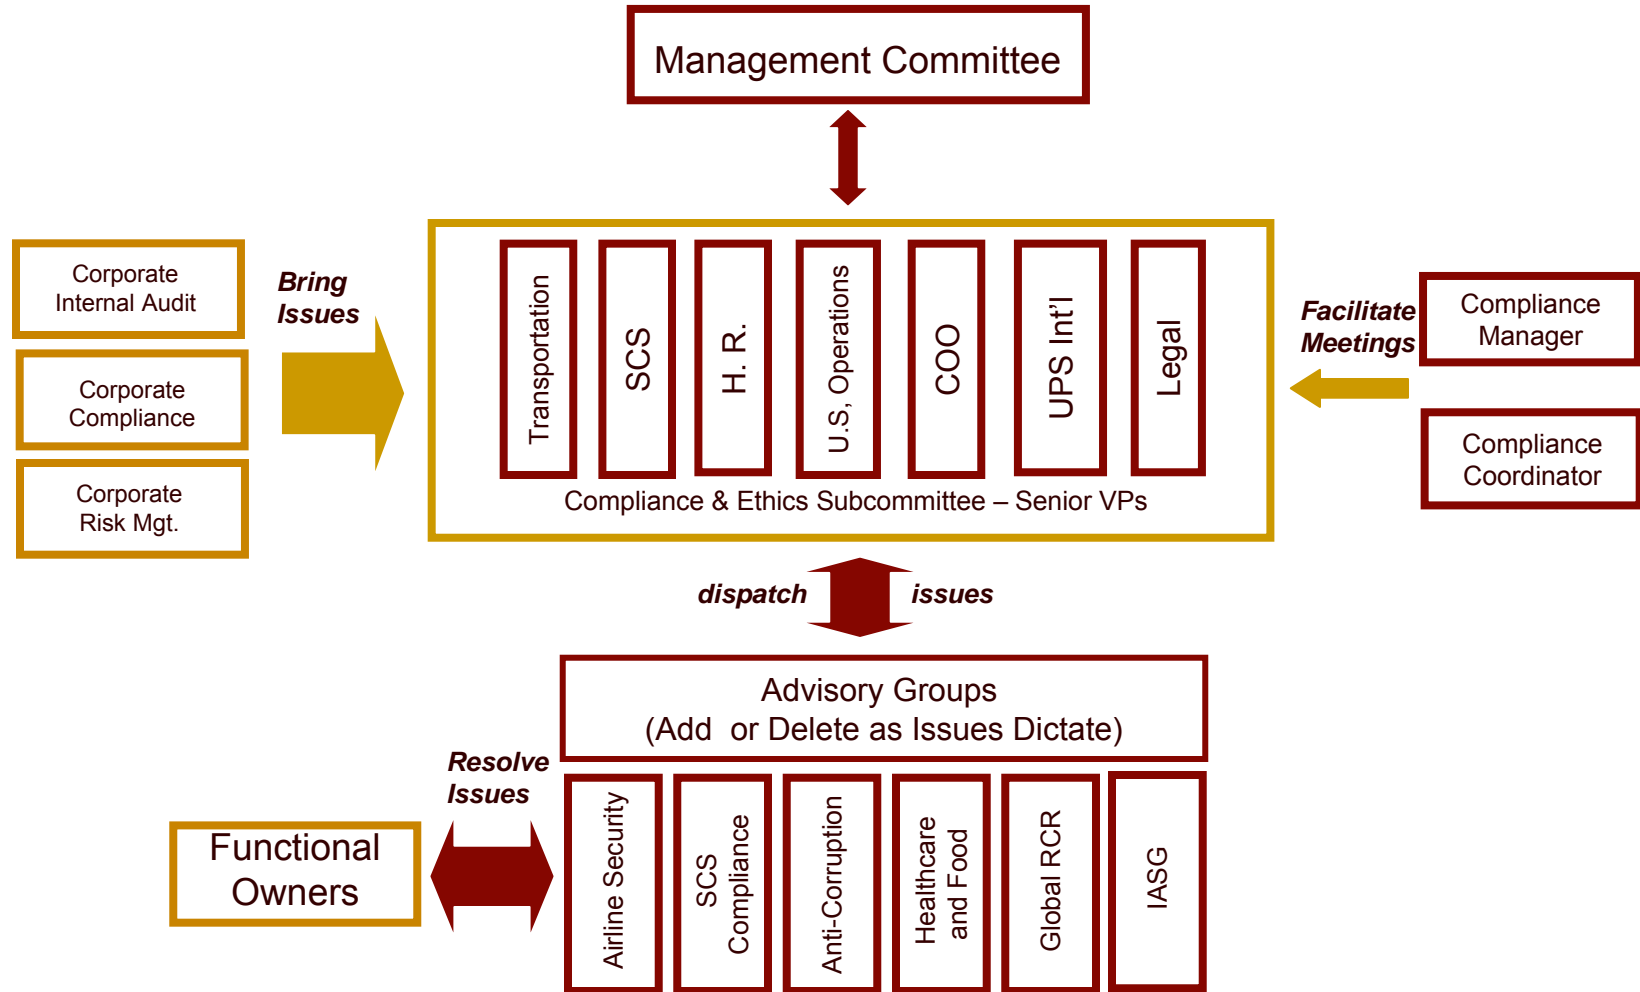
Management Committee

Corporate Internal Audit

Corporate Compliance

Corporate Risk Mgt.

Bring Issues

Transportation

SCS

H. R.

U.S, Operations

COO

UPS Int'l

Legal

Compliance & Ethics Subcommittee – Senior VPs

Facilitate Meetings

Compliance Manager

Compliance Coordinator

dispatch

issues

Advisory Groups
(Add or Delete as Issues Dictate)

Resolve Issues

Functional Owners

Airline Security

SCS Compliance

Anti-Corruption

Healthcare and Food

Global RCR

IASG